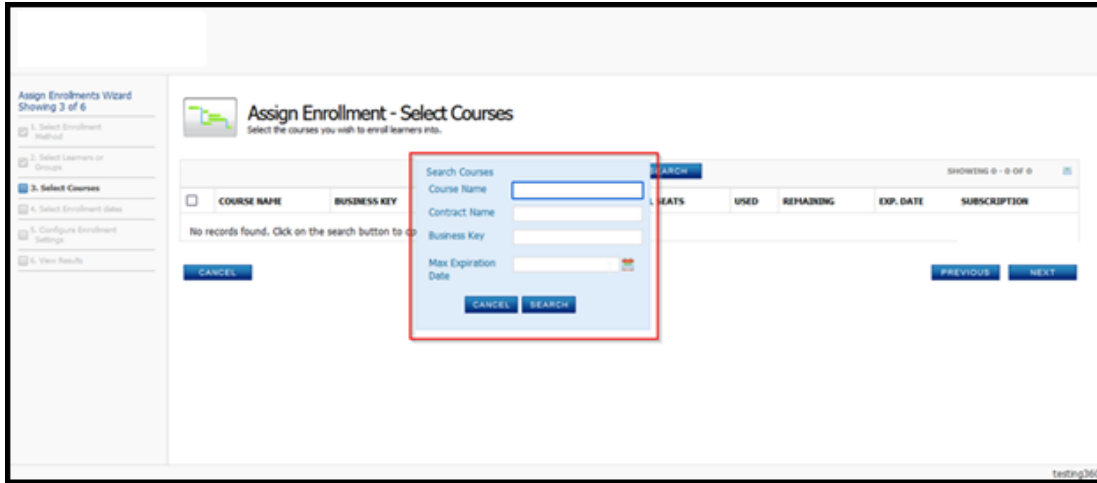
Assign Enrollments Wizard
Showing 3 of 6

1. Select Enrollment Method
2. Select Learners or Groups
3. Select Courses
4. Select Enrollment dates
5. Configure Enrollment Settings
6. View Results

Assign Enrollment - Select Courses
Select the courses you wish to enroll learners into.

SEARCH

SHOWING 0 - 0 OF 0

| | COURSE NAME | BUSINESS KEY | SEATS | USED | REMAINING | EXP. DATE | SUBSCRIPTION |
|---|---|---|---|---|---|---|---|

No records found. Click on the search button to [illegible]

CANCEL

PREVIOUS NEXT

Search Courses
Course Name
Contract Name
Business Key
Max Expiration Date

CANCEL SEARCH

testing36